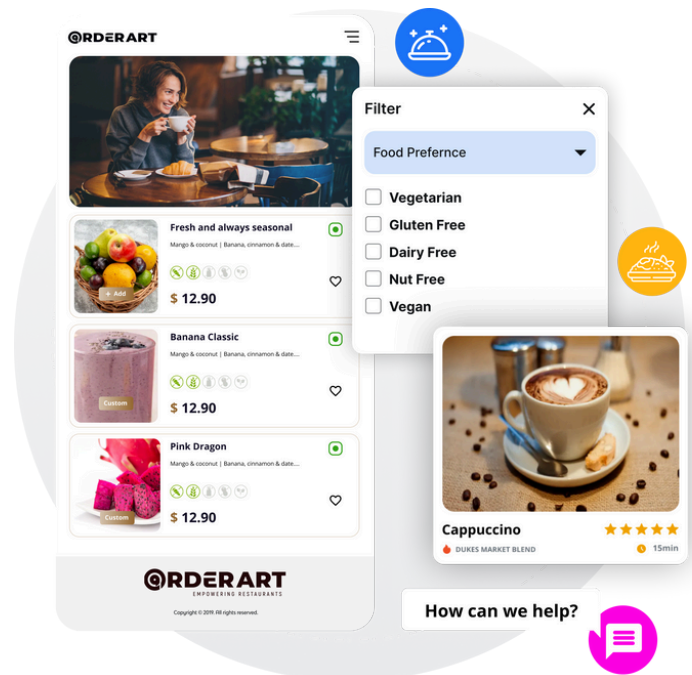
ORDERART

Fresh and always seasonal
Mango & coconut | Banana, cinnamon & date...
+ Add
$ 12.90

Banana Classic
Mango & coconut | Banana, cinnamon & date...
Custom
$ 12.90

Pink Dragon
Mango & coconut | Banana, cinnamon & date...
Custom
$ 12.90

ORDERART
EMPOWERING RESTAURANTS
Copyright © 2019. All rights reserved.

Filter
Food Prefernce
Vegetarian
Gluten Free
Dairy Free
Nut Free
Vegan

Cappuccino
DUKES MARKET BLEND
15min

How can we help?